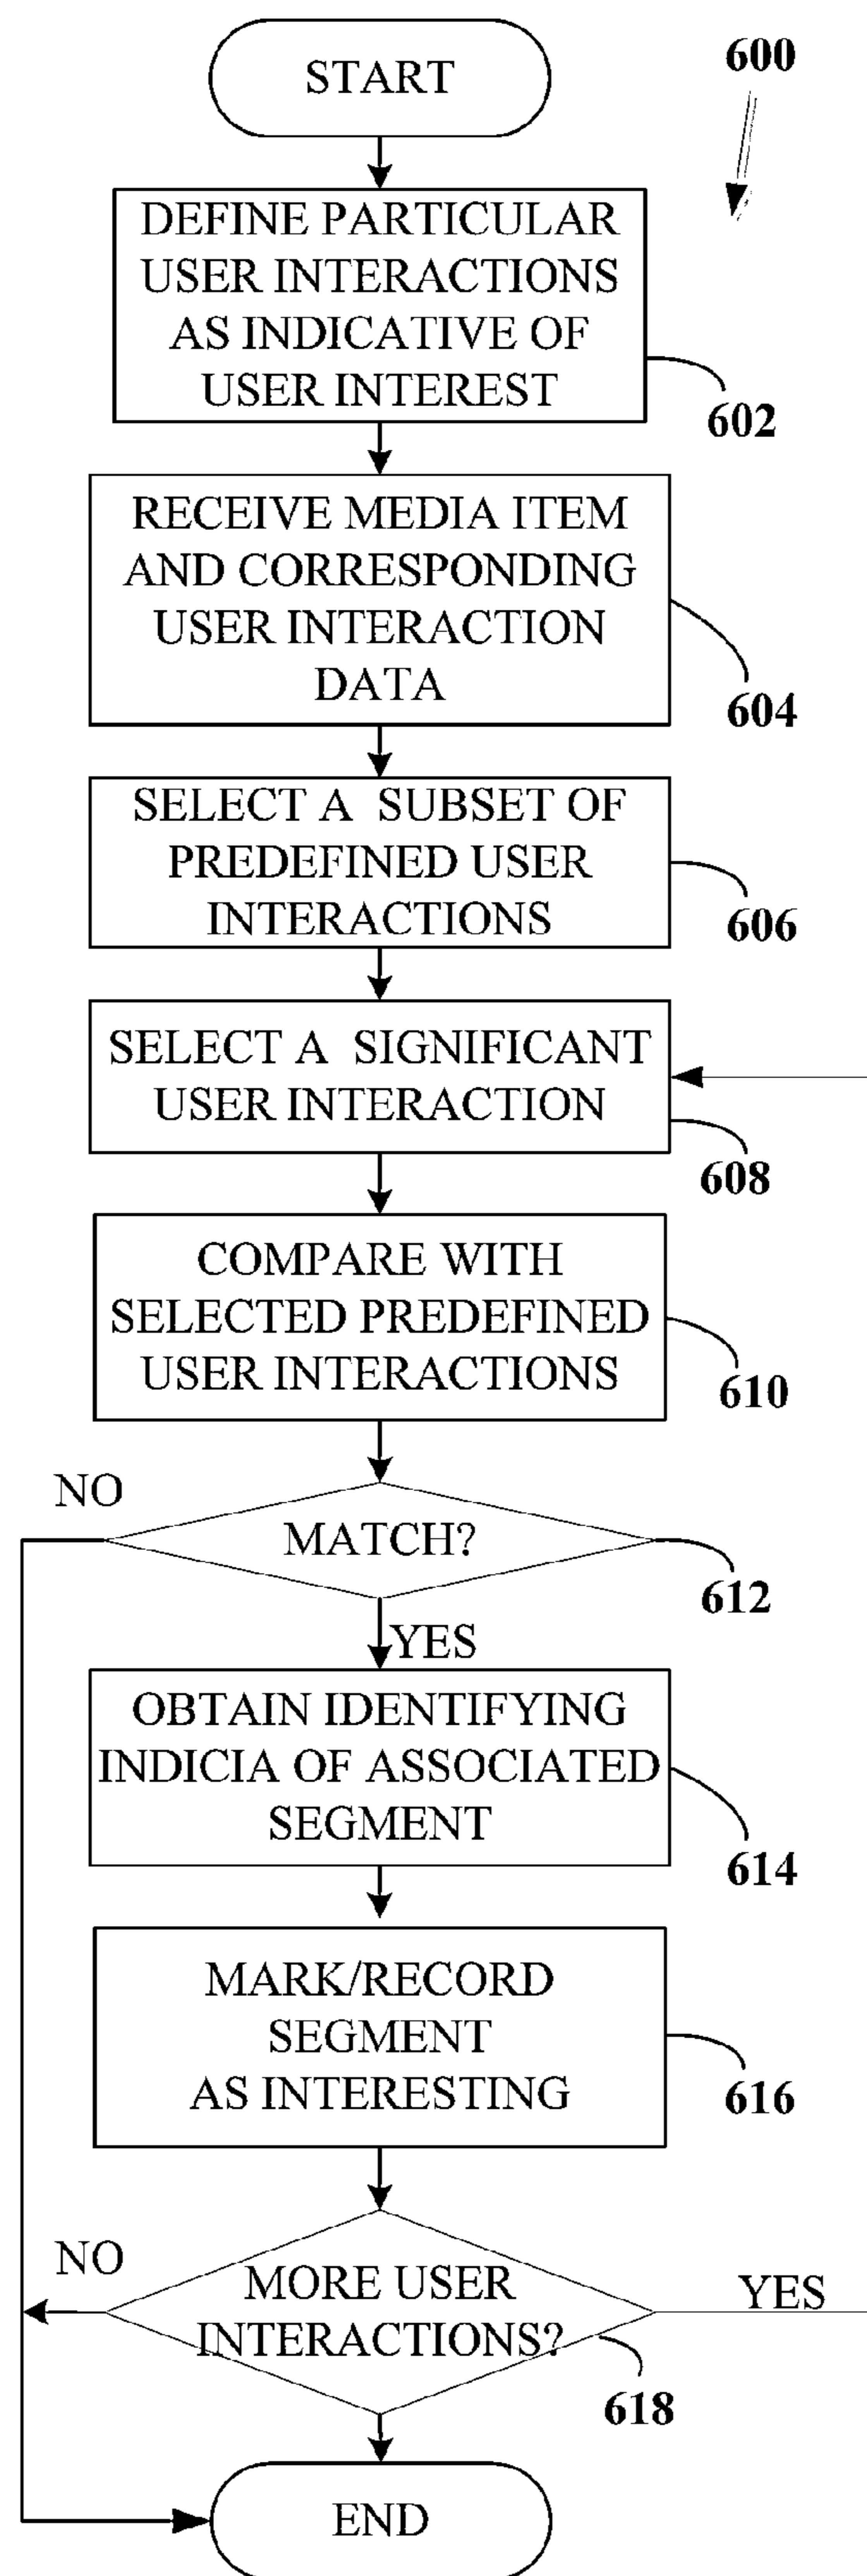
START

600

DEFINE PARTICULAR USER INTERACTIONS AS INDICATIVE OF USER INTEREST

602

RECEIVE MEDIA ITEM AND CORRESPONDING USER INTERACTION DATA

604

SELECT A SUBSET OF PREDEFINED USER INTERACTIONS

606

SELECT A SIGNIFICANT USER INTERACTION

608

COMPARE WITH SELECTED PREDEFINED USER INTERACTIONS

610

NO

MATCH?

612

YES

OBTAIN IDENTIFYING INDICIA OF ASSOCIATED SEGMENT

614

MARK/RECORD SEGMENT AS INTERESTING

616

NO

MORE USER INTERACTIONS?

YES

618

END